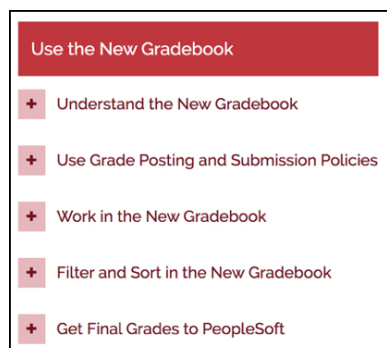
Use the New Gradebook

+ Understand the New Gradebook

+ Use Grade Posting and Submission Policies

+ Work in the New Gradebook

+ Filter and Sort in the New Gradebook

+ Get Final Grades to PeopleSoft